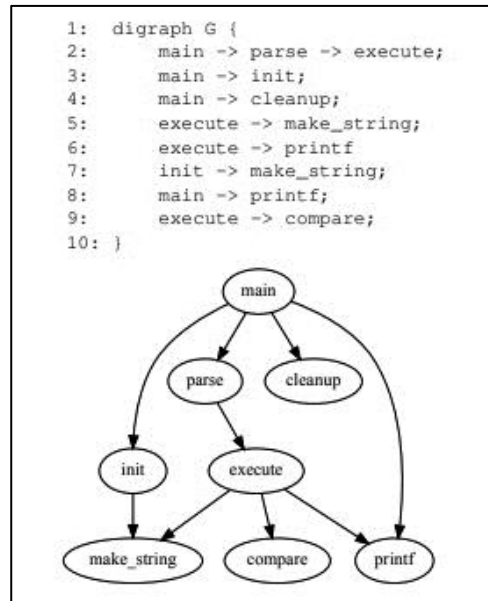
1: digraph G {
2:     main -> parse -> execute;
3:     main -> init;
4:     main -> cleanup;
5:     execute -> make_string;
6:     execute -> printf
7:     init -> make_string;
8:     main -> printf;
9:     execute -> compare;
10: }

main
parse
cleanup
init
execute
make_string
compare
printf